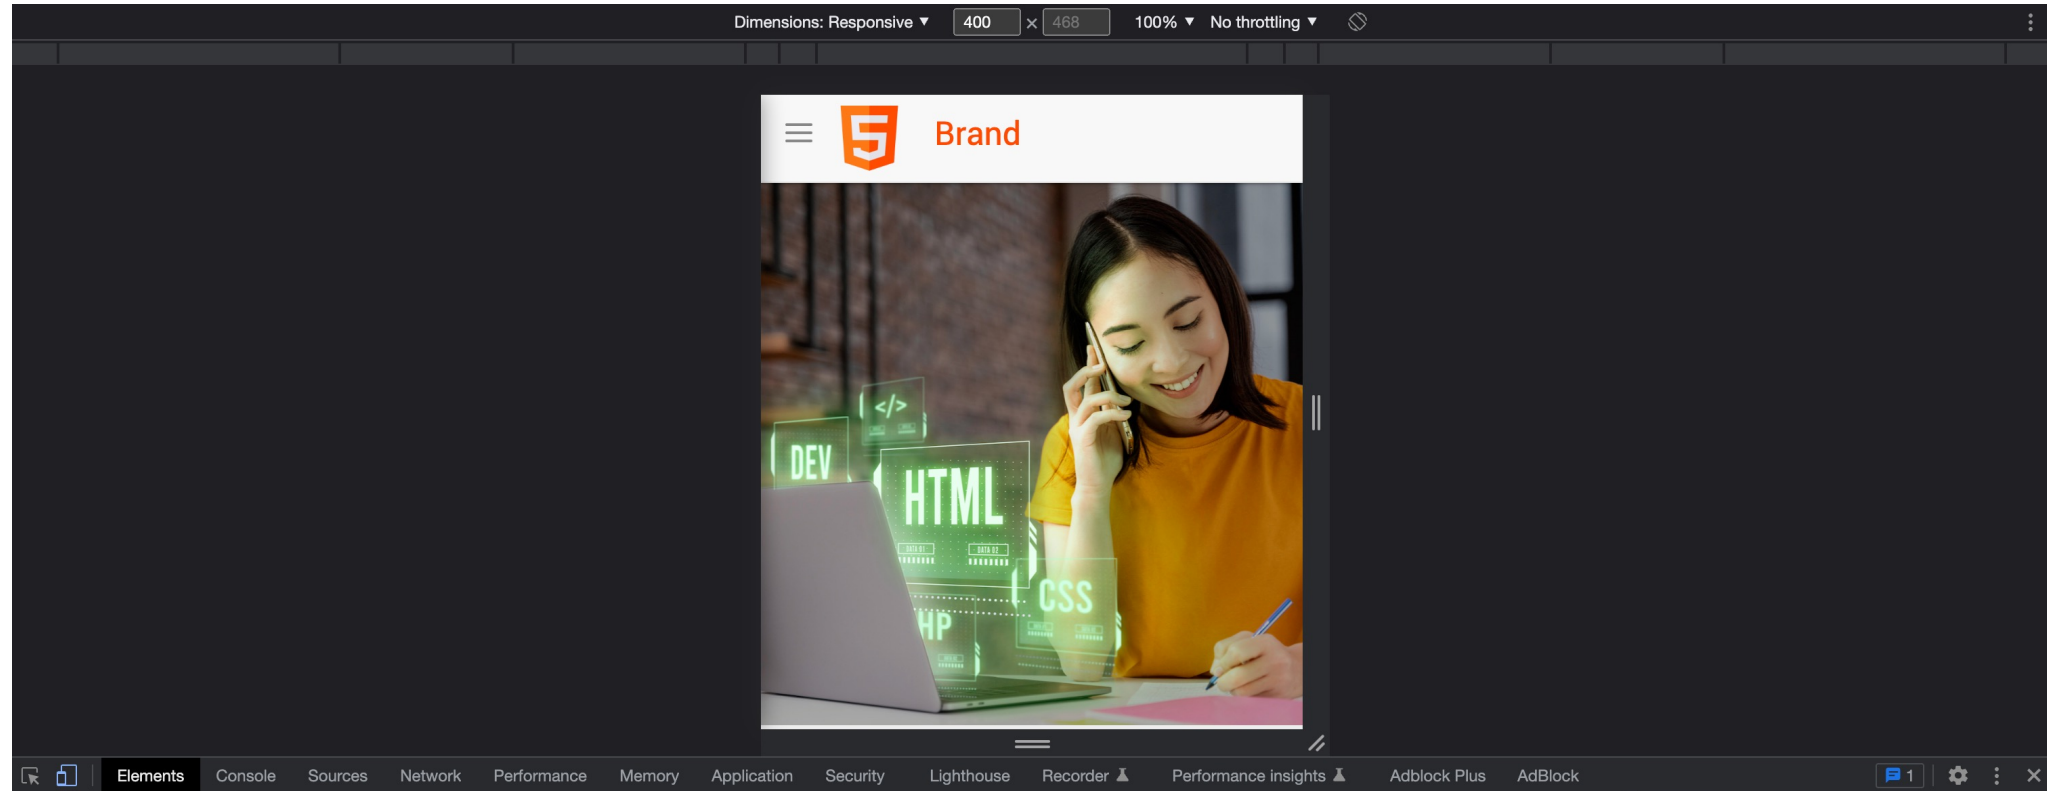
Dimensions: Responsive ▼ 400 × 468 100% ▼ No throttling ▼

5 Brand

DEV
</>
HTML
CSS
HP

Elements Console Sources Network Performance Memory Application Security Lighthouse Recorder Performance insights Adblock Plus AdBlock 1